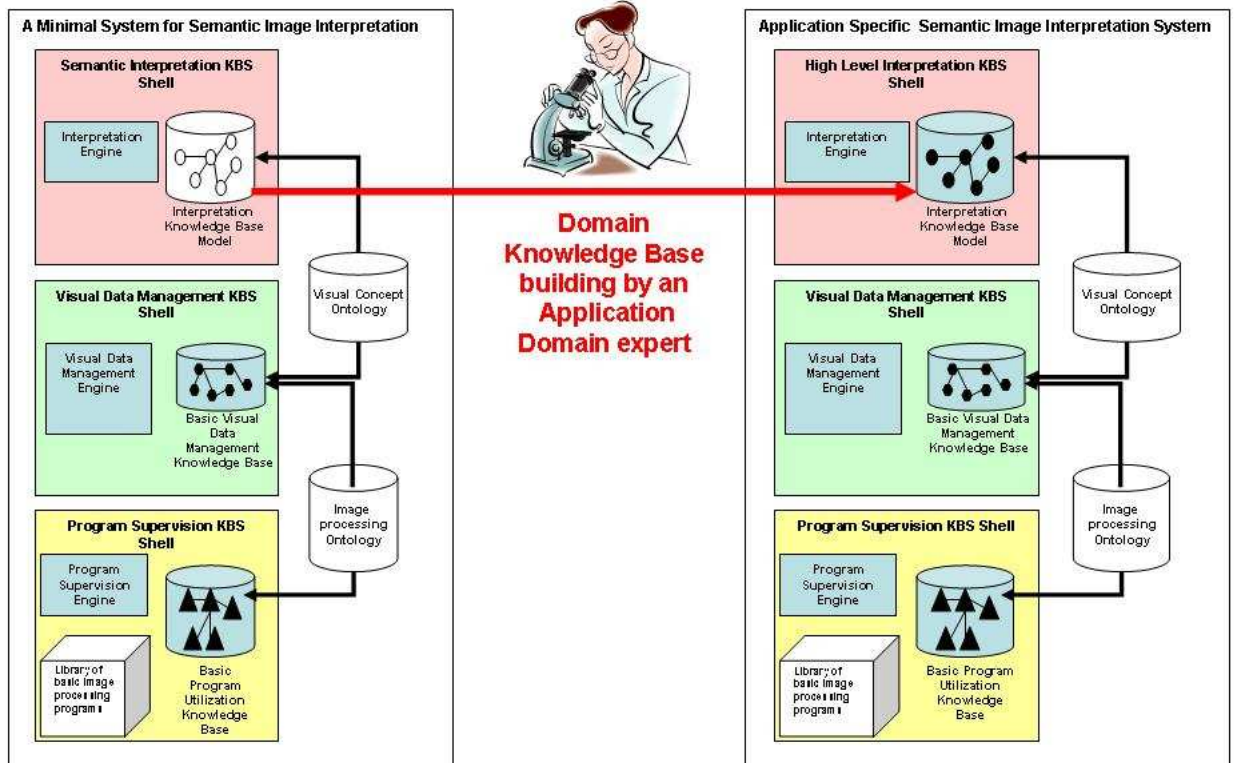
A Minimal System for Semantic Image Interpretation

Semantic Interpretation KBS Shell

Interpretation Engine

Interpretation Knowledge Base Model

Visual Concept Ontology

Visual Data Management KBS Shell

Visual Data Management Engine

Basic Visual Data Management Knowledge Base

Image processing Ontology

Program Supervision KBS Shell

Program Supervision Engine

Library of basic image processing programs

Basic Program Utilization Knowledge Base

Domain Knowledge Base building by an Application Domain expert

Application Specific Semantic Image Interpretation System

High Level Interpretation KBS Shell

Interpretation Engine

Interpretation Knowledge Base Model

Visual Concept Ontology

Visual Data Management KBS Shell

Visual Data Management Engine

Basic Visual Data Management Knowledge Base

Image processing Ontology

Program Supervision KBS Shell

Program Supervision Engine

Library of basic image processing programs

Basic Program Utilization Knowledge Base